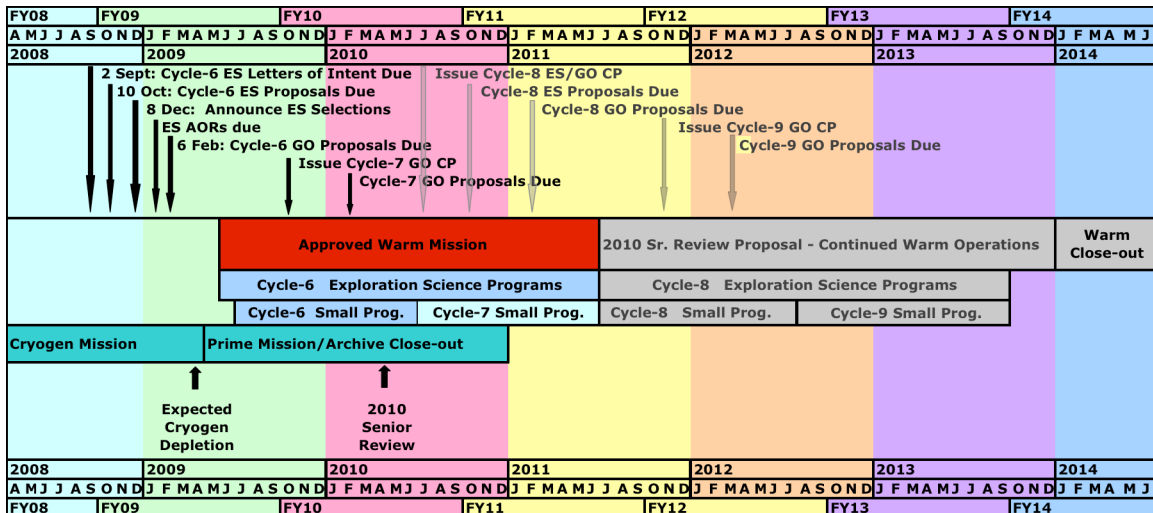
| FY08 | FY09 | FY10 | FY11 | FY12 | FY13 | FY14 |
|---|---|---|---|---|---|---|
| A M J J A S O N D | J F M A M J J A S O N D | J F M A M J J A S O N D | J F M A M J J A S O N D | J F M A M J J A S O N D | J F M A M J J A S O N D | J F M A M J |
| 2008 | 2009 | 2010 | 2011 | 2012 | 2013 | 2014 |

2 Sept: Cycle-6 ES Letters of Intent Due
10 Oct: Cycle-6 ES Proposals Due
8 Dec: Announce ES Selections
ES AORs due
6 Feb: Cycle-6 GO Proposals Due
Issue Cycle-7 GO CP
Cycle-7 GO Proposals Due
Issue Cycle-8 ES/GO CP
Cycle-8 ES Proposals Due
Cycle-8 GO Proposals Due
Issue Cycle-9 GO CP
Cycle-9 GO Proposals Due

Approved Warm Mission
2010 Sr. Review Proposal - Continued Warm Operations
Warm Close-out
Cycle-6 Exploration Science Programs
Cycle-8 Exploration Science Programs
Cycle-6 Small Prog.
Cycle-7 Small Prog.
Cycle-8 Small Prog.
Cycle-9 Small Prog.
Cryogen Mission
Prime Mission/Archive Close-out

Expected Cryogen Depletion
2010 Senior Review

| 2008 | 2009 | 2010 | 2011 | 2012 | 2013 | 2014 |
|---|---|---|---|---|---|---|
| A M J J A S O N D | J F M A M J J A S O N D | J F M A M J J A S O N D | J F M A M J J A S O N D | J F M A M J J A S O N D | J F M A M J J A S O N D | J F M A M J |
| FY08 | FY09 | FY10 | FY11 | FY12 | FY13 | FY14 |